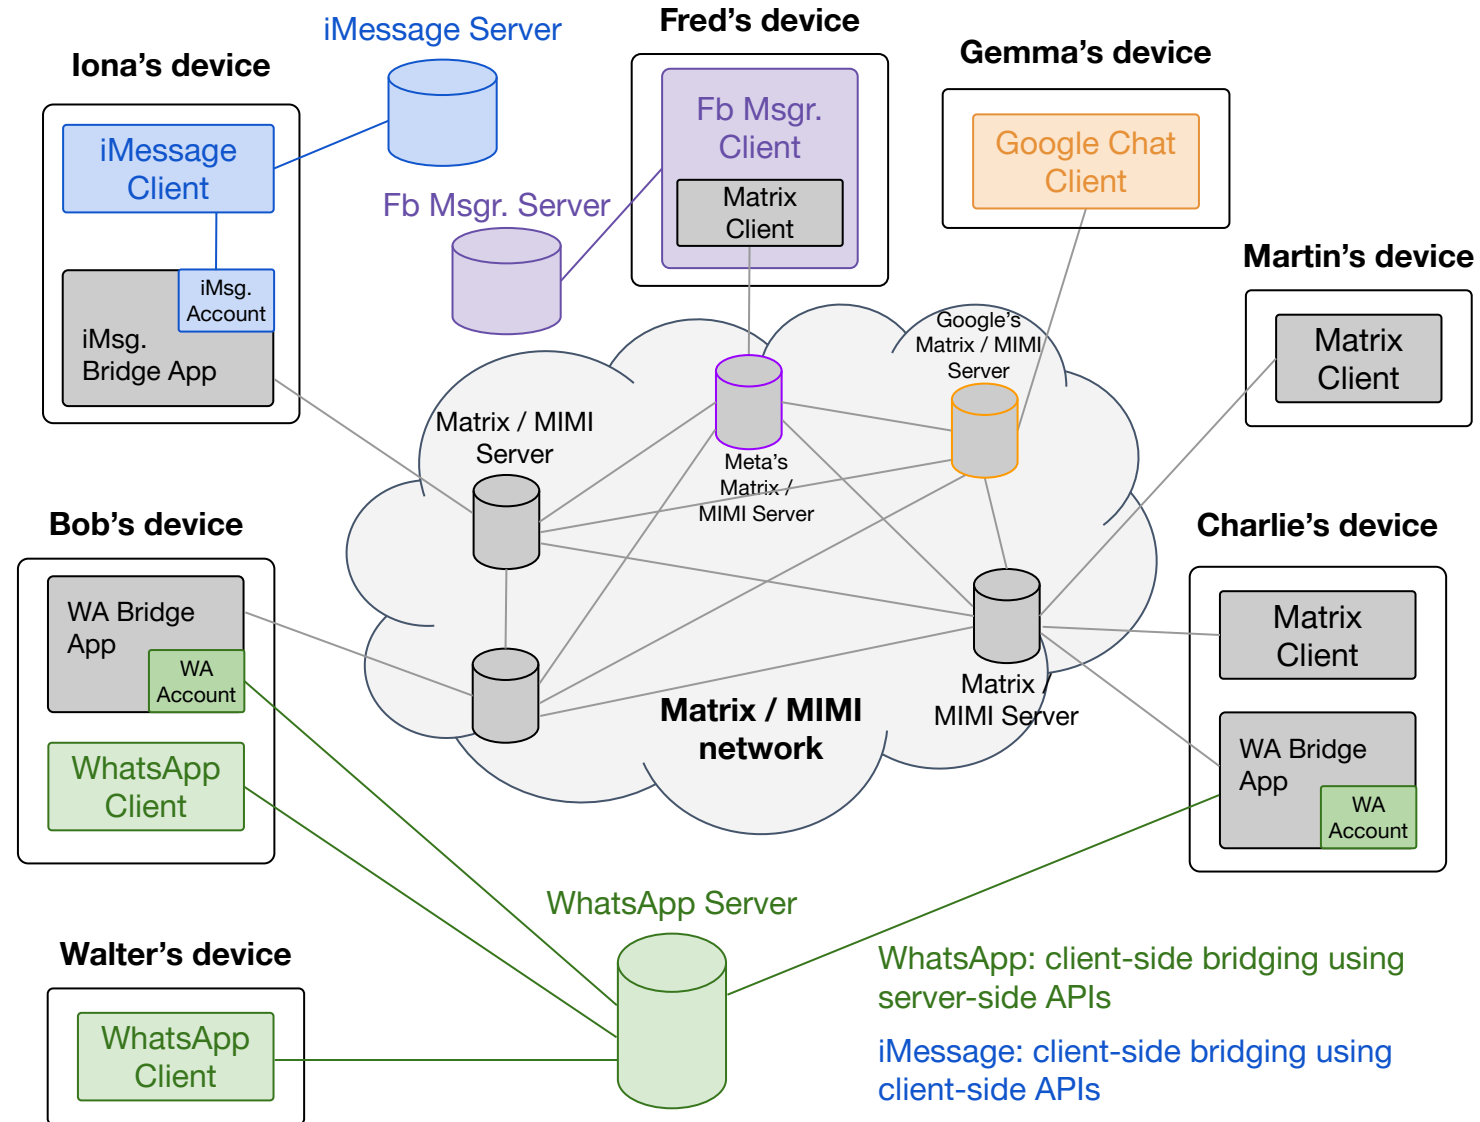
iMessage Server

Fred's device

Iona's device

Gemma's device

iMessage Client

Fb Msgr. Client

Matrix Client

Google Chat Client

Fb Msgr. Server

iMsg. Account

iMsg. Bridge App

Martin's device

Matrix Client

Google's Matrix / MIMI Server

Matrix / MIMI Server

Meta's Matrix / MIMI Server

Bob's device

Charlie's device

WA Bridge App

WA Account

Matrix Client

Matrix / MIMI Server

Matrix / MIMI network

WhatsApp Client

WA Bridge App

WA Account

WhatsApp Server

Walter's device

WhatsApp: client-side bridging using server-side APIs

WhatsApp Client

iMessage: client-side bridging using client-side APIs